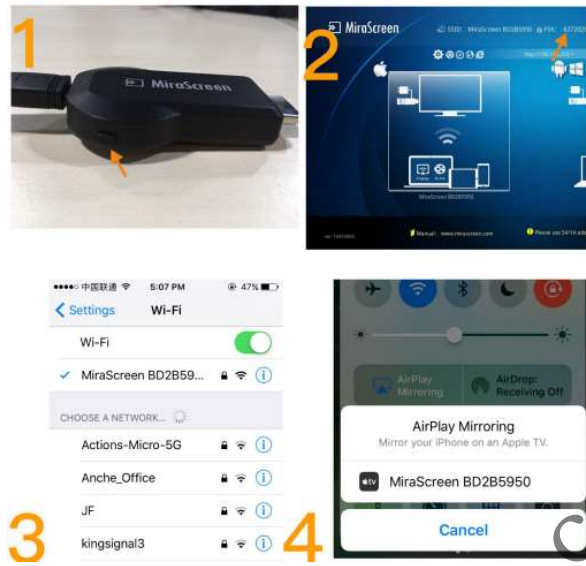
1

MiraScreen

2

MiraScreen

SSID: MiraScreen BD2B5950 PSK: 6372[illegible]

MiraScreen BD2B5950

Manual: www.mirascreen.com

3

●●●●○ 中国联通 5:07 PM 47%

Settings Wi-Fi

Wi-Fi

MiraScreen BD2B59...

CHOOSE A NETWORK...

Actions-Micro-5G

Anche_Office

JF

kingsignal3

4

AirPlay Mirroring

AirDrop: Receiving Off

AirPlay Mirroring

Mirror your iPhone on an Apple TV.

tv MiraScreen BD2B5950

Cancel